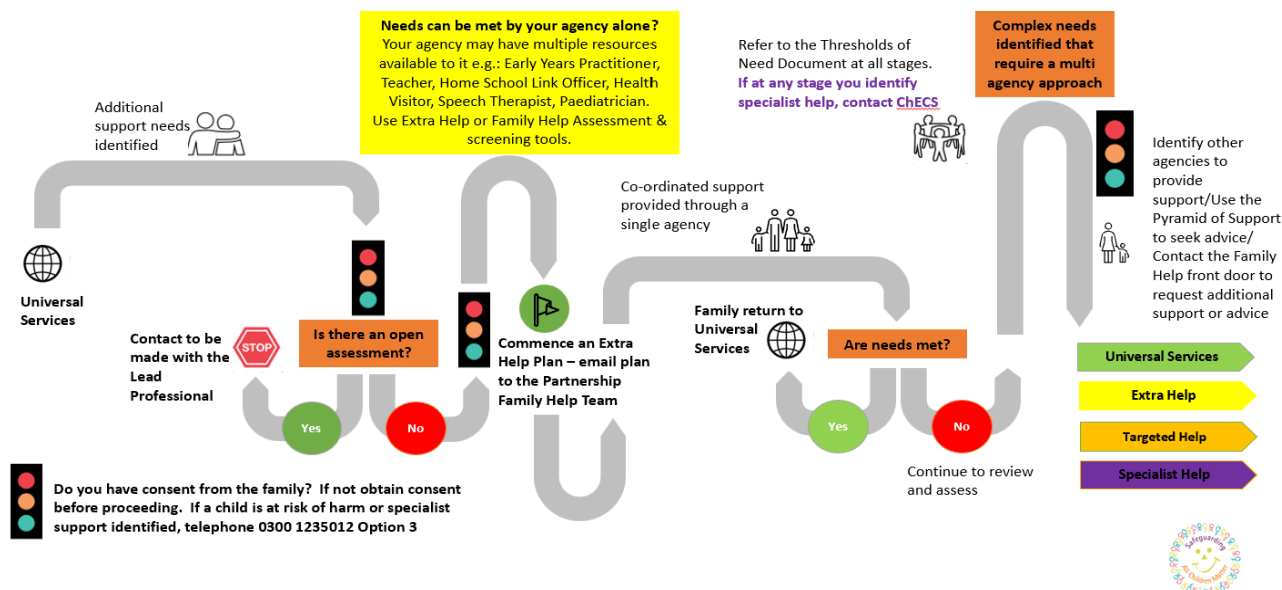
Additional support needs identified

Universal Services

Contact to be made with the Lead Professional

STOP

Is there an open assessment?

Yes

No

Needs can be met by your agency alone?
Your agency may have multiple resources available to it e.g.: Early Years Practitioner, Teacher, Home School Link Officer, Health Visitor, Speech Therapist, Paediatrician.
Use Extra Help or Family Help Assessment & screening tools.

Commence an Extra Help Plan – email plan to the Partnership Family Help Team

Co-ordinated support provided through a single agency

Family return to Universal Services

Are needs met?

Yes

No

Continue to review and assess

Refer to the Thresholds of Need Document at all stages.
If at any stage you identify specialist help, contact ChECS

Complex needs identified that require a multi agency approach

Identify other agencies to provide support/Use the Pyramid of Support to seek advice/ Contact the Family Help front door to request additional support or advice

Universal Services

Extra Help

Targeted Help

Specialist Help

Do you have consent from the family? If not obtain consent before proceeding. If a child is at risk of harm or specialist support identified, telephone 0300 1235012 Option 3

Safeguarding All Children Matter